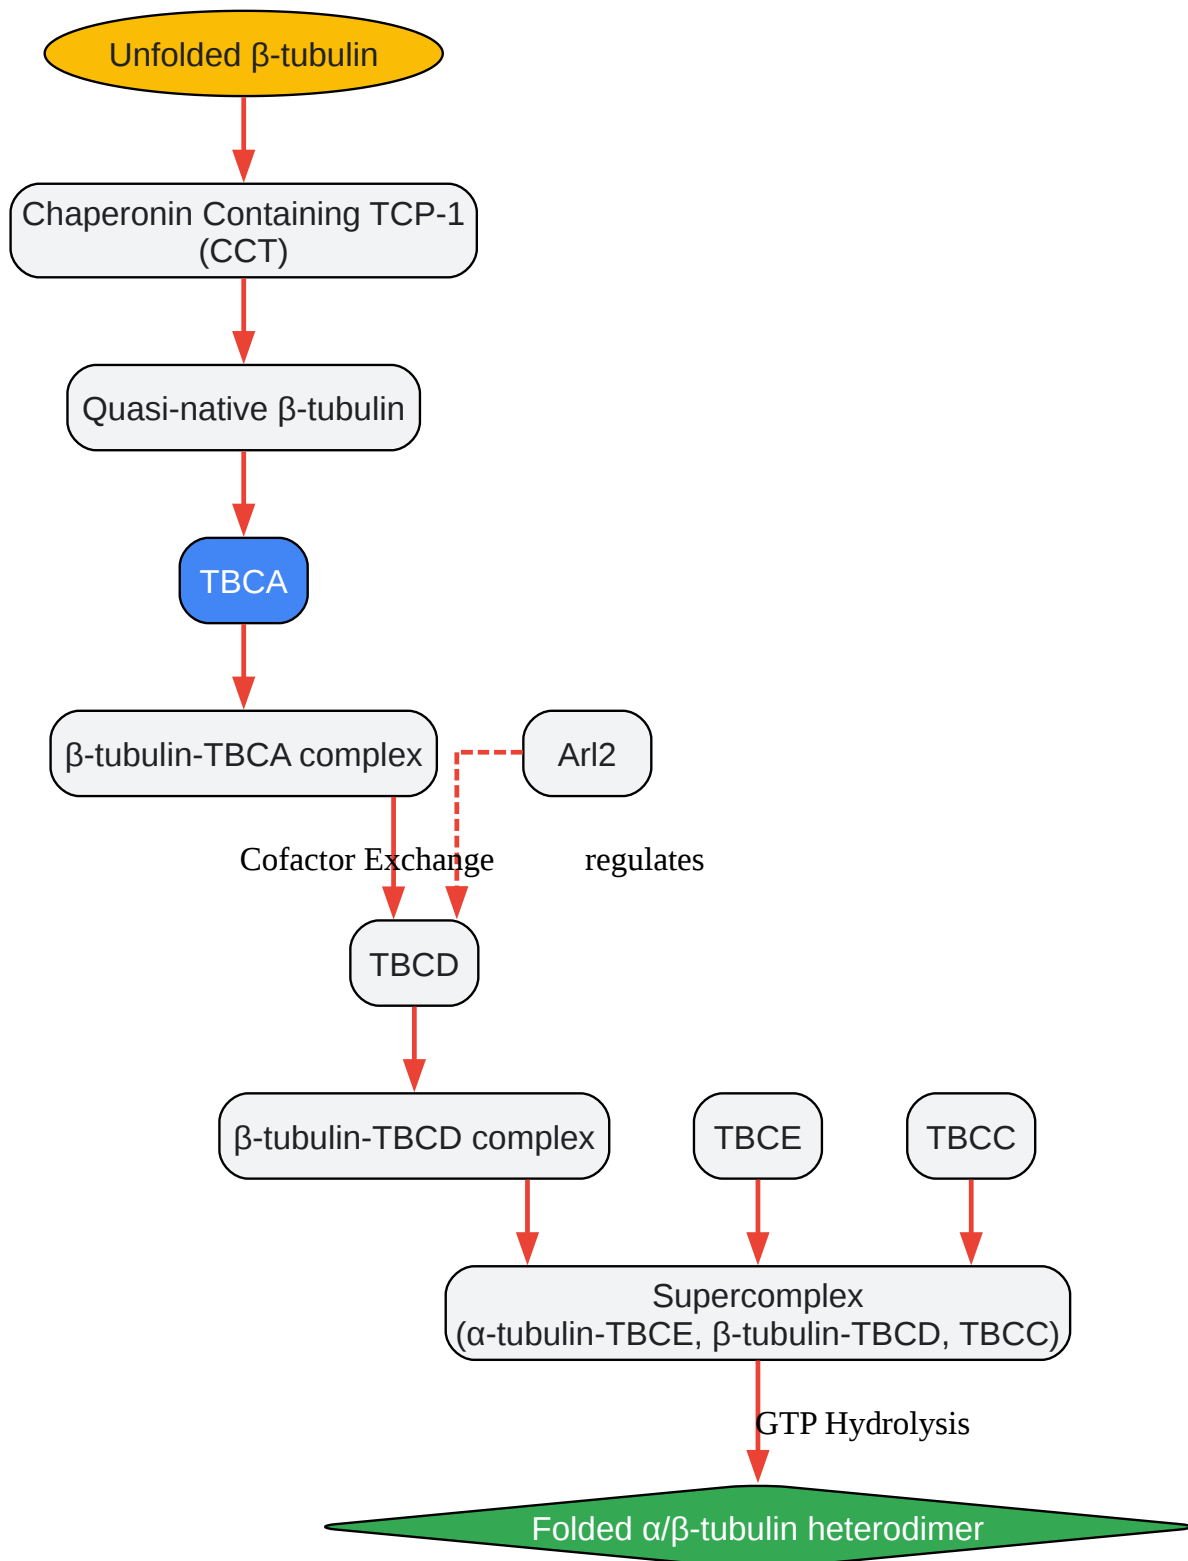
Unfolded β-tubulin

Chaperonin Containing TCP-1 (CCT)

Quasi-native β-tubulin

TBCA

β-tubulin-TBCA complex

Arl2

Cofactor Exchange

regulates

TBCD

β-tubulin-TBCD complex

TBCE

TBCC

Supercomplex (α-tubulin-TBCE, β-tubulin-TBCD, TBCC)

GTP Hydrolysis

Folded α/β-tubulin heterodimer